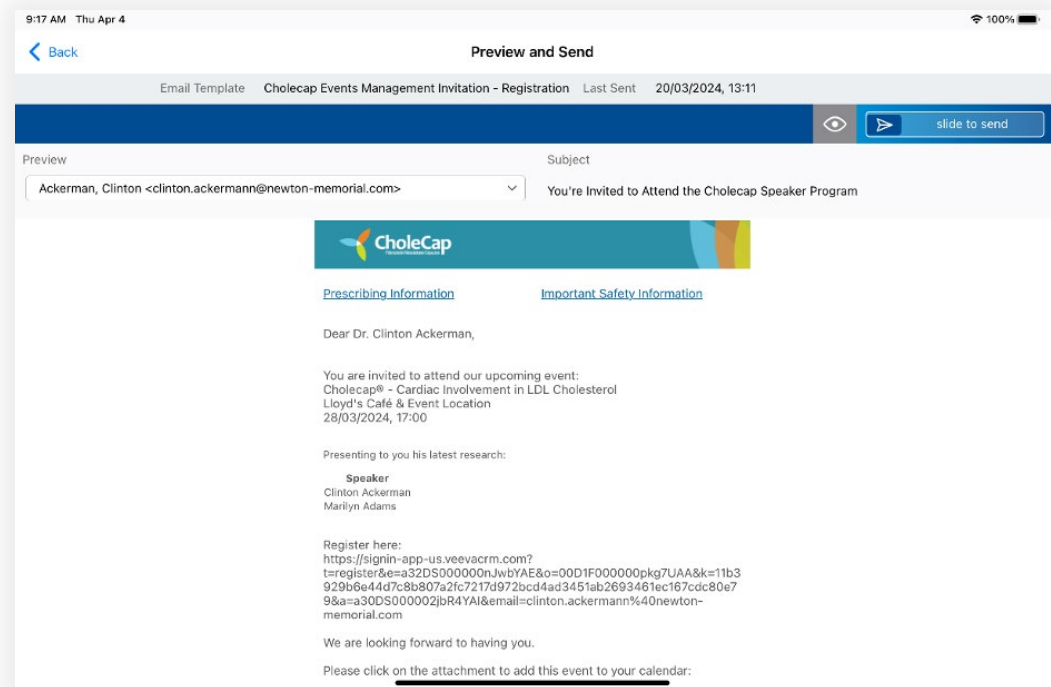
9:17 AM Thu Apr 4

100%

Back

Preview and Send

Email Template Cholecap Events Management Invitation - Registration Last Sent 20/03/2024, 13:11

slide to send

Preview

Ackerman, Clinton <clinton.ackermann@newton-memorial.com>

Subject

You're Invited to Attend the Cholecap Speaker Program

CholeCap

Prescribing Information

Important Safety Information

Dear Dr. Clinton Ackerman,

You are invited to attend our upcoming event:
Cholecap® - Cardiac Involvement in LDL Cholesterol
Lloyd's Café & Event Location
28/03/2024, 17:00

Presenting to you his latest research:

Speaker
Clinton Ackerman
Marilyn Adams

Register here:
https://signin-app-us.veevacrm.com?t=register&e=a32DS000000nJwbYAE&o=00D1F000000pkg7UAA&k=11b3929b6e44d7c8b807a2fc7217d972bcd4ad3451ab2693461ec167cdc80e79&a=a30DS000002jbR4YAI&email=clinton.ackermann%40newton-memorial.com

We are looking forward to having you.

Please click on the attachment to add this event to your calendar: